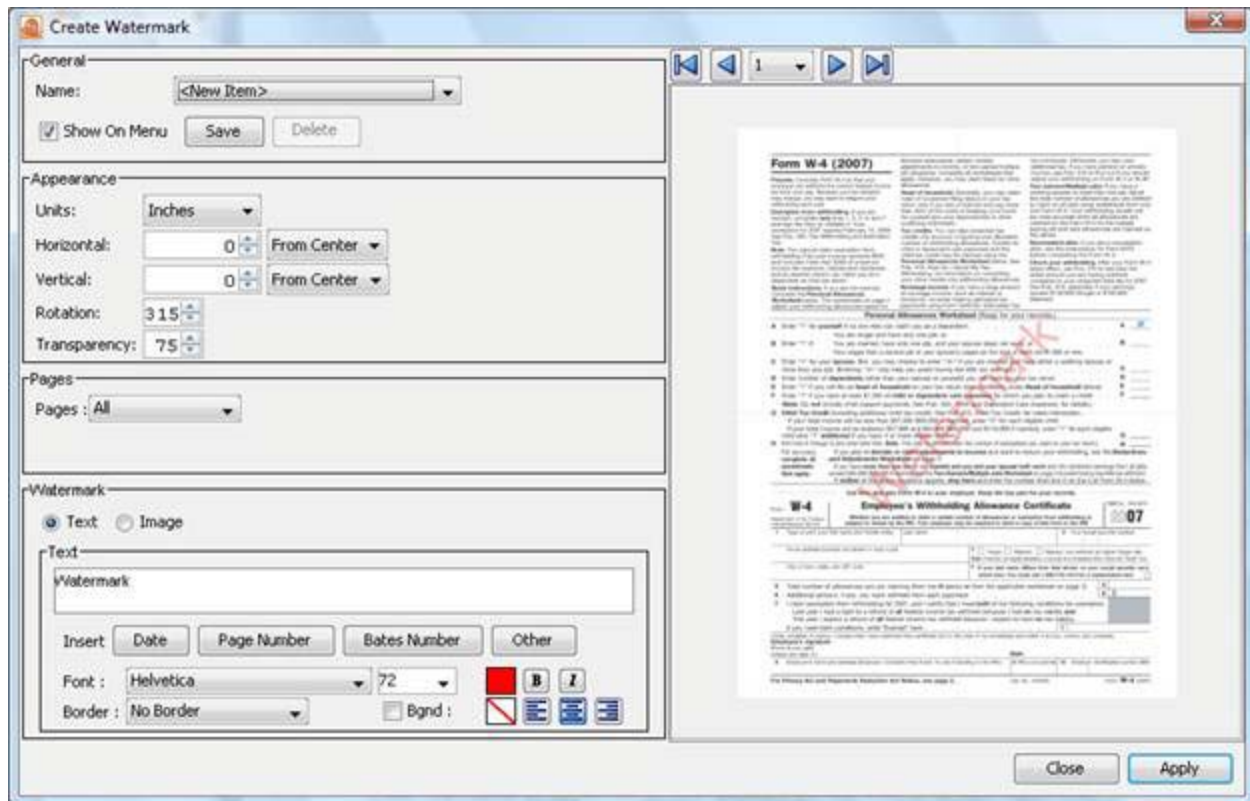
Create Watermark

General
Name: <New Item>
Show On Menu  Save  Delete

Appearance
Units: Inches
Horizontal: 0  From Center
Vertical: 0  From Center
Rotation: 315
Transparency: 75

Pages
Pages : All

Watermark
Text  Image
Text
Watermark
Insert  Date  Page Number  Bates Number  Other
Font : Helvetica  72  B  I
Border : No Border  Bgnd :

1

Form W-4 (2007)

Personal Allowances Worksheet

Watermark

W-4  Employee's Withholding Allowance Certificate  2007

Close  Apply